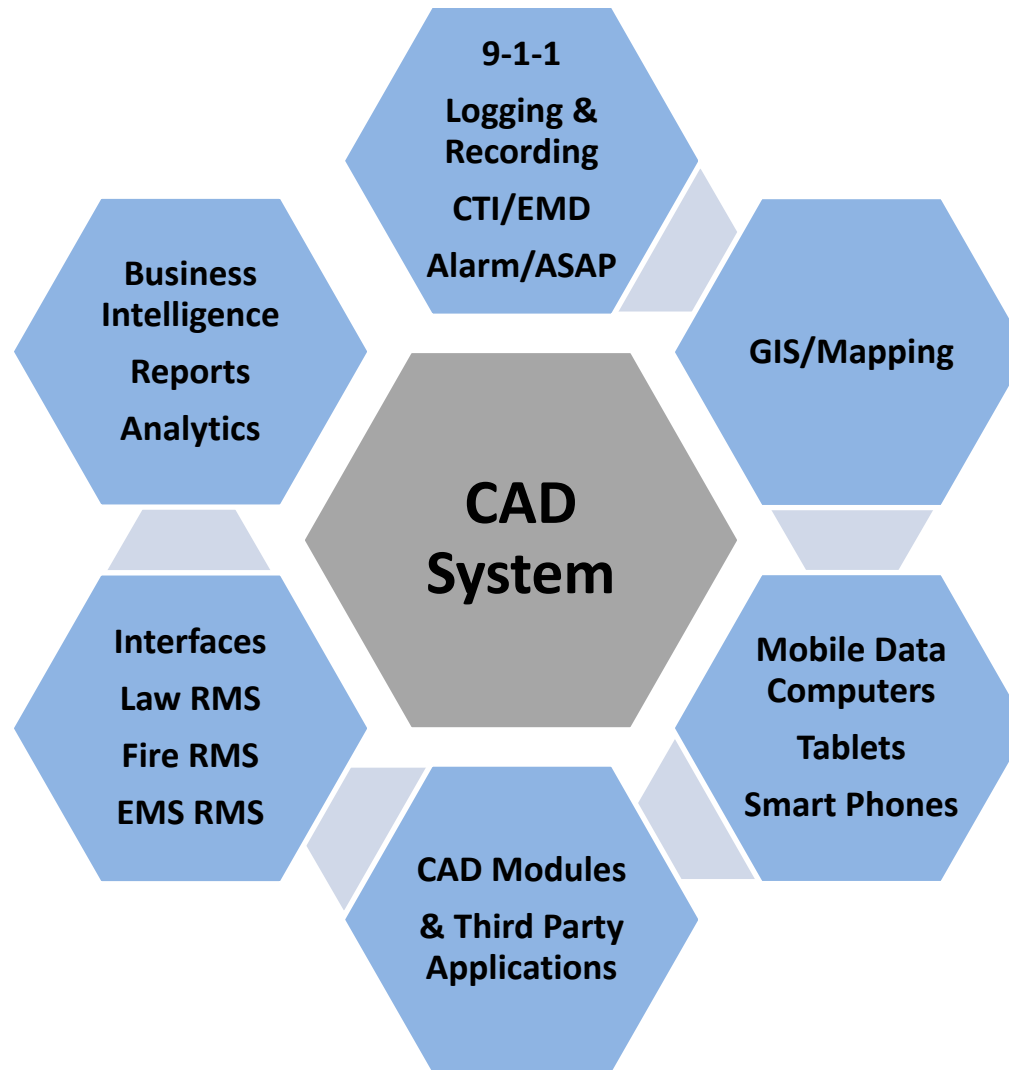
9-1-1
Logging & Recording
CTI/EMD
Alarm/ASAP

Business Intelligence
Reports
Analytics

GIS/Mapping

CAD System

Interfaces
Law RMS
Fire RMS
EMS RMS

Mobile Data Computers
Tablets
Smart Phones

CAD Modules & Third Party Applications